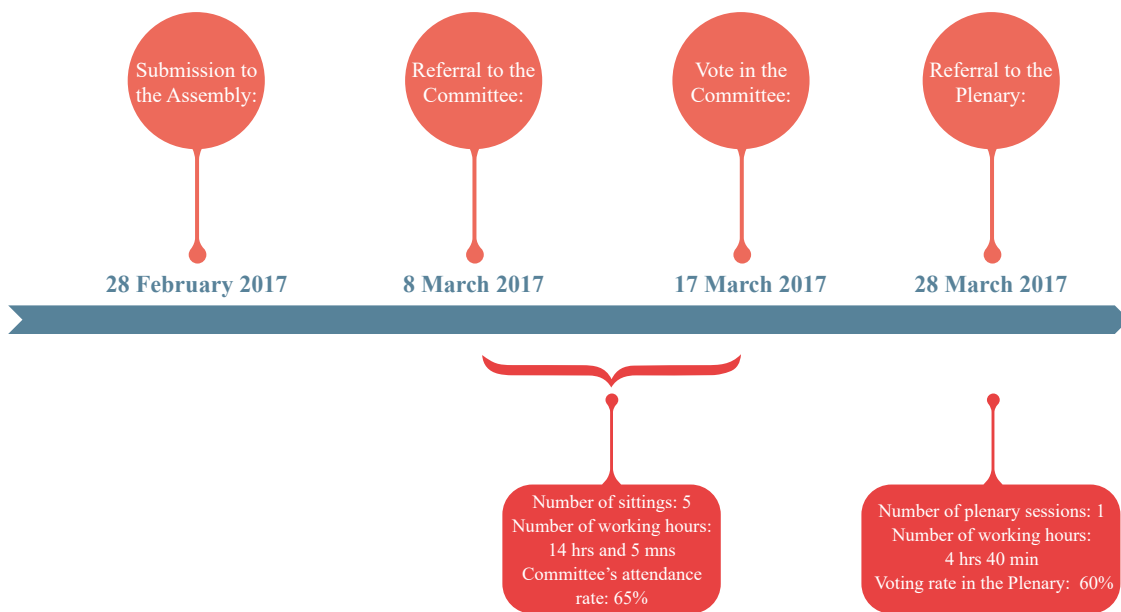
Submission to the Assembly:

Referral to the Committee:

Vote in the Committee:

Referral to the Plenary:

28 February 2017

8 March 2017

17 March 2017

28 March 2017

Number of sittings: 5
Number of working hours: 14 hrs and 5 mns
Committee's attendance rate: 65%

Number of plenary sessions: 1
Number of working hours: 4 hrs 40 min
Voting rate in the Plenary: 60%